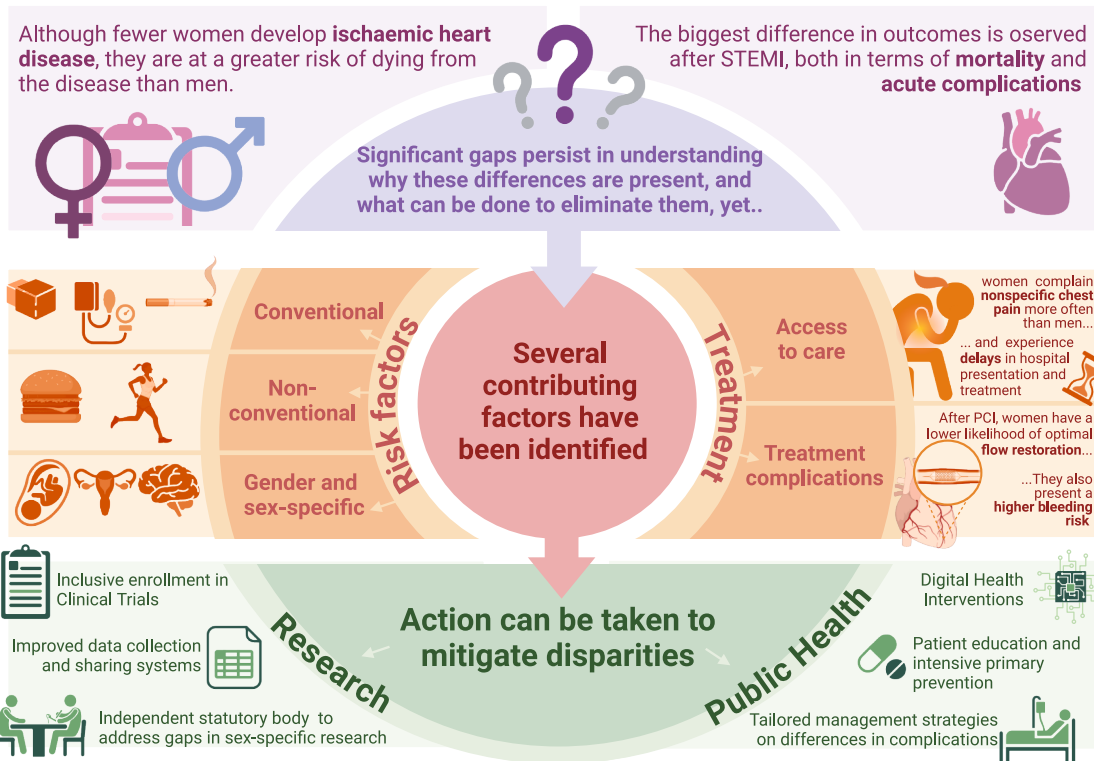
Although fewer women develop **ischaemic heart disease**, they are at a greater risk of dying from the disease than men.

The biggest difference in outcomes is oserved after STEMI, both in terms of **mortality** and **acute complications**

Significant gaps persist in understanding why these differences are present, and what can be done to eliminate them, yet..

Risk factors

Conventional

Non-conventional

Gender and sex-specific

Several contributing factors have been identified

Treatment

Access to care

Treatment complications

women complain **nonspecific chest pain** more often than men...

... and experience **delays** in hospital presentation and treatment

After PCI, women have a lower likelihood of optimal **flow restoration**...

...They also present a **higher bleeding risk**

Research

Inclusive enrollment in Clinical Trials

Improved data collection and sharing systems

Independent statutory body to address gaps in sex-specific research

Action can be taken to mitigate disparities

Public Health

Digital Health Interventions

Patient education and intensive primary prevention

Tailored management strategies on differences in complications